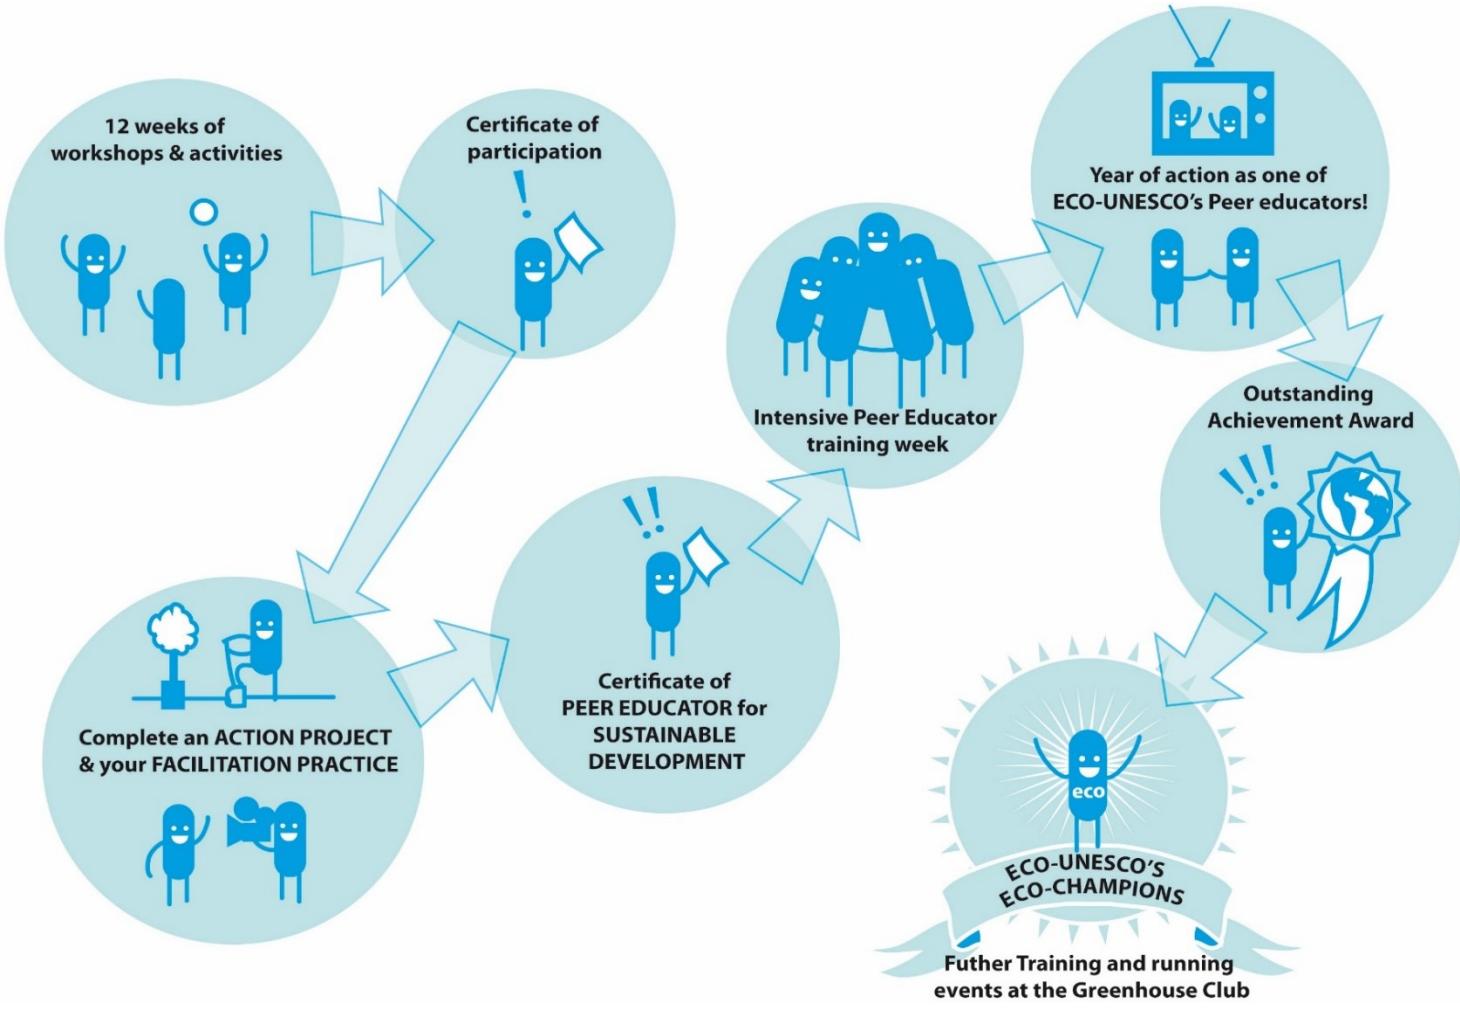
12 weeks of workshops & activities

Certificate of participation

!

Complete an ACTION PROJECT & your FACILITATION PRACTICE

!!

Certificate of PEER EDUCATOR for SUSTAINABLE DEVELOPMENT

Intensive Peer Educator training week

Year of action as one of ECO-UNESCO's Peer educators!

Outstanding Achievement Award

!!!

eco

ECO-UNESCO'S ECO-CHAMPIONS

Futher Training and running events at the Greenhouse Club